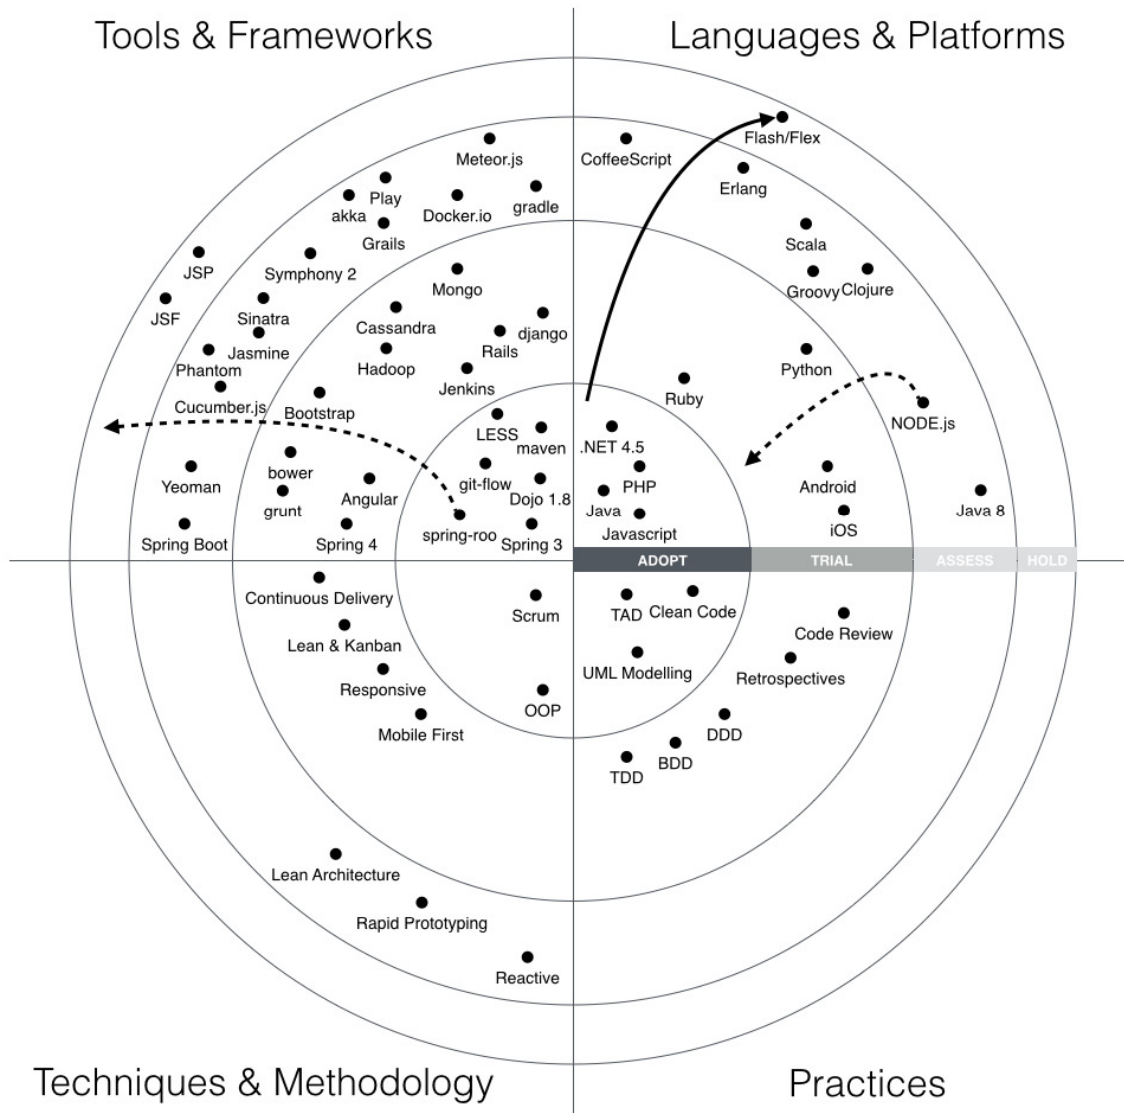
Tools & Frameworks

Languages & Platforms

Meteor.js
Play
akka
Docker.io
gradle
Grails
JSP
Symphony 2
JSF
Sinatra
Jasmine
Phantom
Cucumber.js
Mongo
Cassandra
django
Rails
Hadoop
Jenkins
Bootstrap
LESS
maven
git-flow
Dojo 1.8
bower
grunt
Angular
Yeoman
Spring Boot
Spring 4
spring-roo
Spring 3

CoffeeScript
Flash/Flex
Erlang
Scala
Groovy
Clojure
Python
NODE.js
Ruby
.NET 4.5
PHP
Java
Javascript
Android
iOS
Java 8

ADOPT
TRIAL
ASSESS
HOLD

Continuous Delivery
Lean & Kanban
Responsive
Mobile First
Scrum
OOP
Lean Architecture
Rapid Prototyping
Reactive

TAD
Clean Code
Code Review
UML Modelling
Retrospectives
DDD
BDD
TDD

Techniques & Methodology

Practices